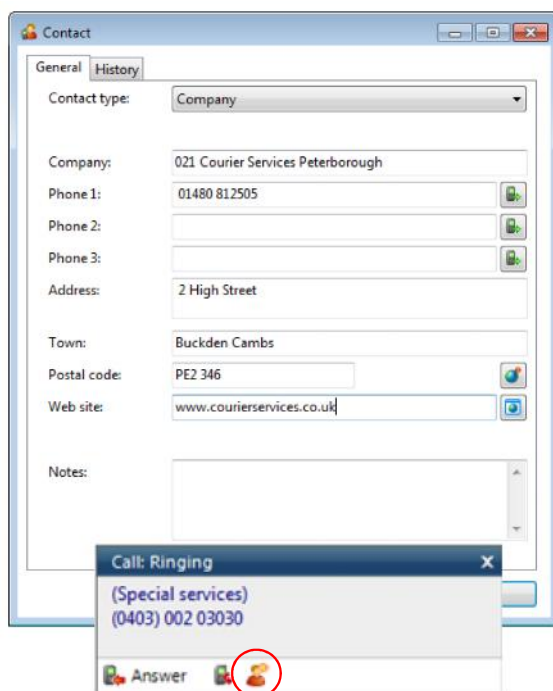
Contact

General History

Contact type: Company

Company: 021 Courier Services Peterborough

Phone 1: 01480 812505

Phone 2:

Phone 3:

Address: 2 High Street

Town: Buckden Cambs

Postal code: PE2 346

Web site: www.courierservices.co.uk

Notes:

Call: Ringing

(Special services)
(0403) 002 03030

Answer